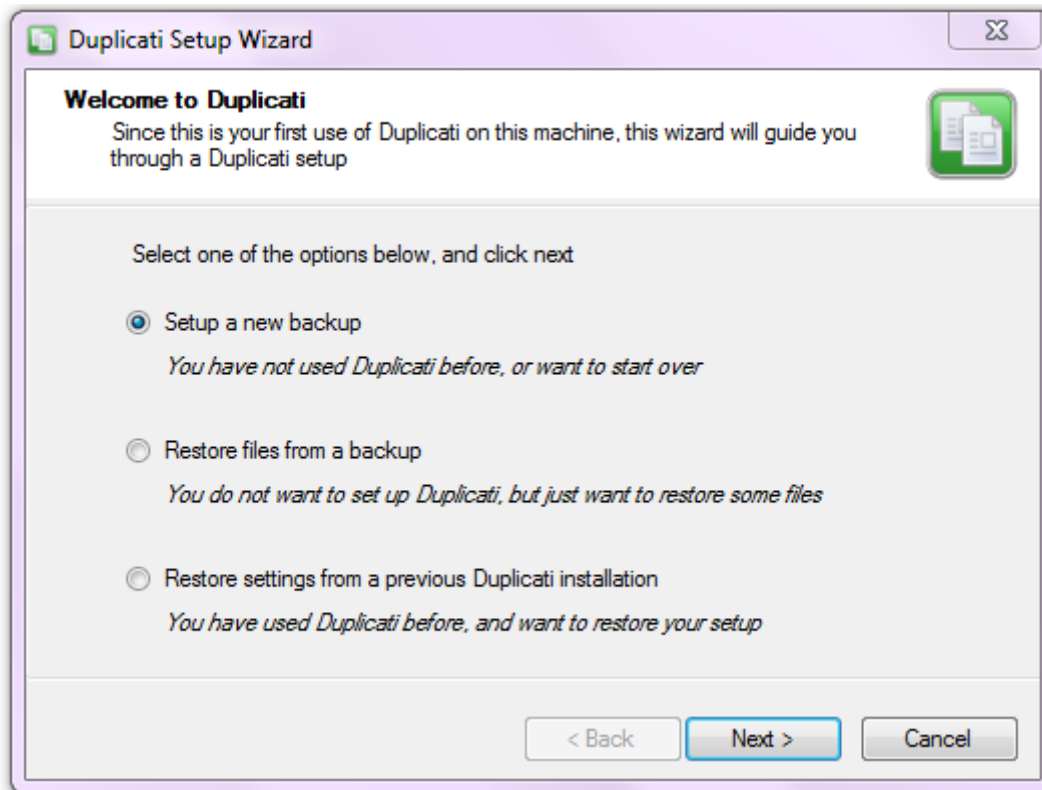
Duplicati Setup Wizard

**Welcome to Duplicati**
Since this is your first use of Duplicati on this machine, this wizard will guide you through a Duplicati setup

Select one of the options below, and click next

Setup a new backup
*You have not used Duplicati before, or want to start over*

Restore files from a backup
*You do not want to set up Duplicati, but just want to restore some files*

Restore settings from a previous Duplicati installation
*You have used Duplicati before, and want to restore your setup*

< Back | Next > | Cancel